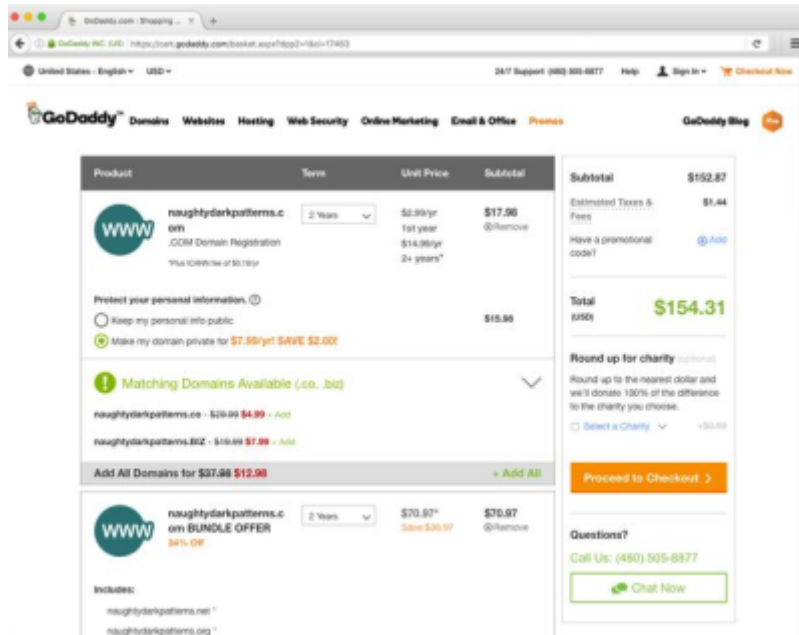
GoDaddy.com | Shopping ... ×

GoDaddy INC (US) https://cart.godaddy.com/basket.aspx?dpp2=1&cl=17453

United States - English ▾ USD ▾

24/7 Support (480) 505-8877 Help Sign In ▾ Checkout Now

GoDaddy™ Domains Websites Hosting Web Security Online Marketing Email & Office Promos GoDaddy Blog

| Product | Term | Unit Price | Subtotal |
|---|---|---|---|
| naughtydarkpatterns.com .COM Domain Registration *Plus ICANN fee of $0.18/yr | 2 Years | $2.99/yr 1st year $14.99/yr 2+ years* | $17.98 ⊗Remove |

Protect your personal information. ⓘ

Keep my personal info public

Make my domain private for $7.99/yr! SAVE $2.00! $15.98

Matching Domains Available (.co, .biz)

naughtydarkpatterns.co - $29.99 $4.99 + Add

naughtydarkpatterns.BIZ - $19.99 $7.99 + Add

Add All Domains for $37.98 $12.98 + Add All

| naughtydarkpatterns.com BUNDLE OFFER 34% Off | 2 Years | $70.97* Save $36.97 | $70.97 ⊗Remove |
|---|---|---|---|

Includes:

naughtydarkpatterns.net *

naughtydarkpatterns.org *

Subtotal $152.87

Estimated Taxes & Fees $1.44

Have a promotional code? ⊕Add

Total (USD) $154.31

Round up for charity (optional)

Round up to the nearest dollar and we'll donate 100% of the difference to the charity you choose.

Select a Charity +$0.69

Proceed to Checkout >

Questions?

Call Us: (480) 505-8877

Chat Now